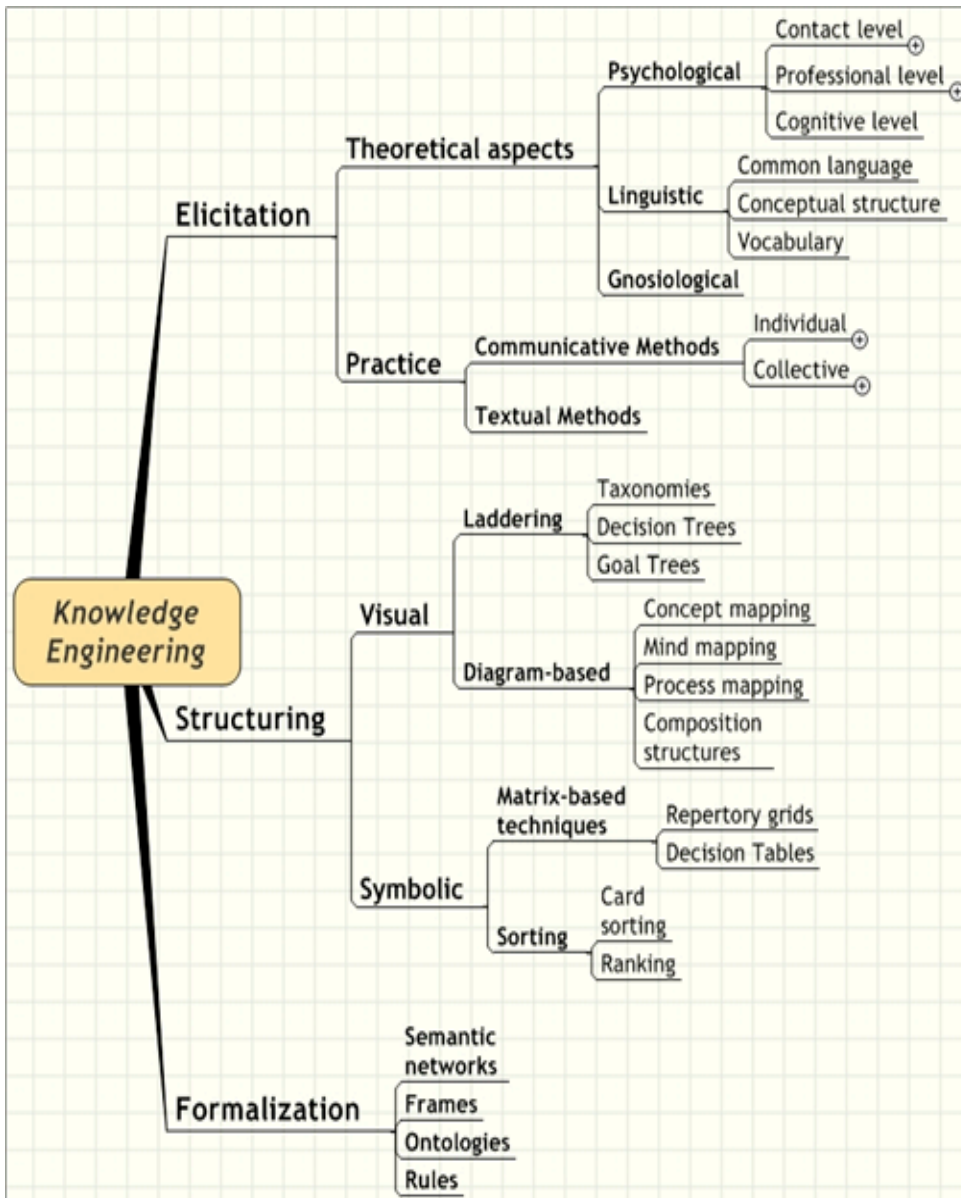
Knowledge Engineering

Elicitation

Theoretical aspects

Psychological

Contact level

Professional level

Cognitive level

Linguistic

Common language

Conceptual structure

Vocabulary

Gnosiological

Practice

Communicative Methods

Individual

Collective

Textual Methods

Structuring

Visual

Laddering

Taxonomies

Decision Trees

Goal Trees

Diagram-based

Concept mapping

Mind mapping

Process mapping

Composition structures

Symbolic

Matrix-based techniques

Repertory grids

Decision Tables

Sorting

Card sorting

Ranking

Formalization

Semantic networks

Frames

Ontologies

Rules